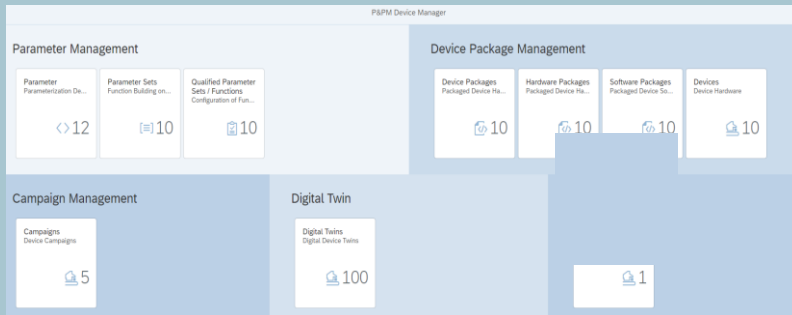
P&PM Device Manager

Parameter Management

Parameter
Parameterization De...
12

Parameter Sets
Function Building on...
10

Qualified Parameter Sets / Functions
Configuration of Fun...
10

Device Package Management

Device Packages
Packaged Device Ha...
10

Hardware Packages
Packaged Device Ha...
10

Software Packages
Packaged Device So...
10

Devices
Device Hardware
10

Campaign Management

Campaigns
Device Campaigns
5

Digital Twin

Digital Twins
Digital Device Twins
100

1